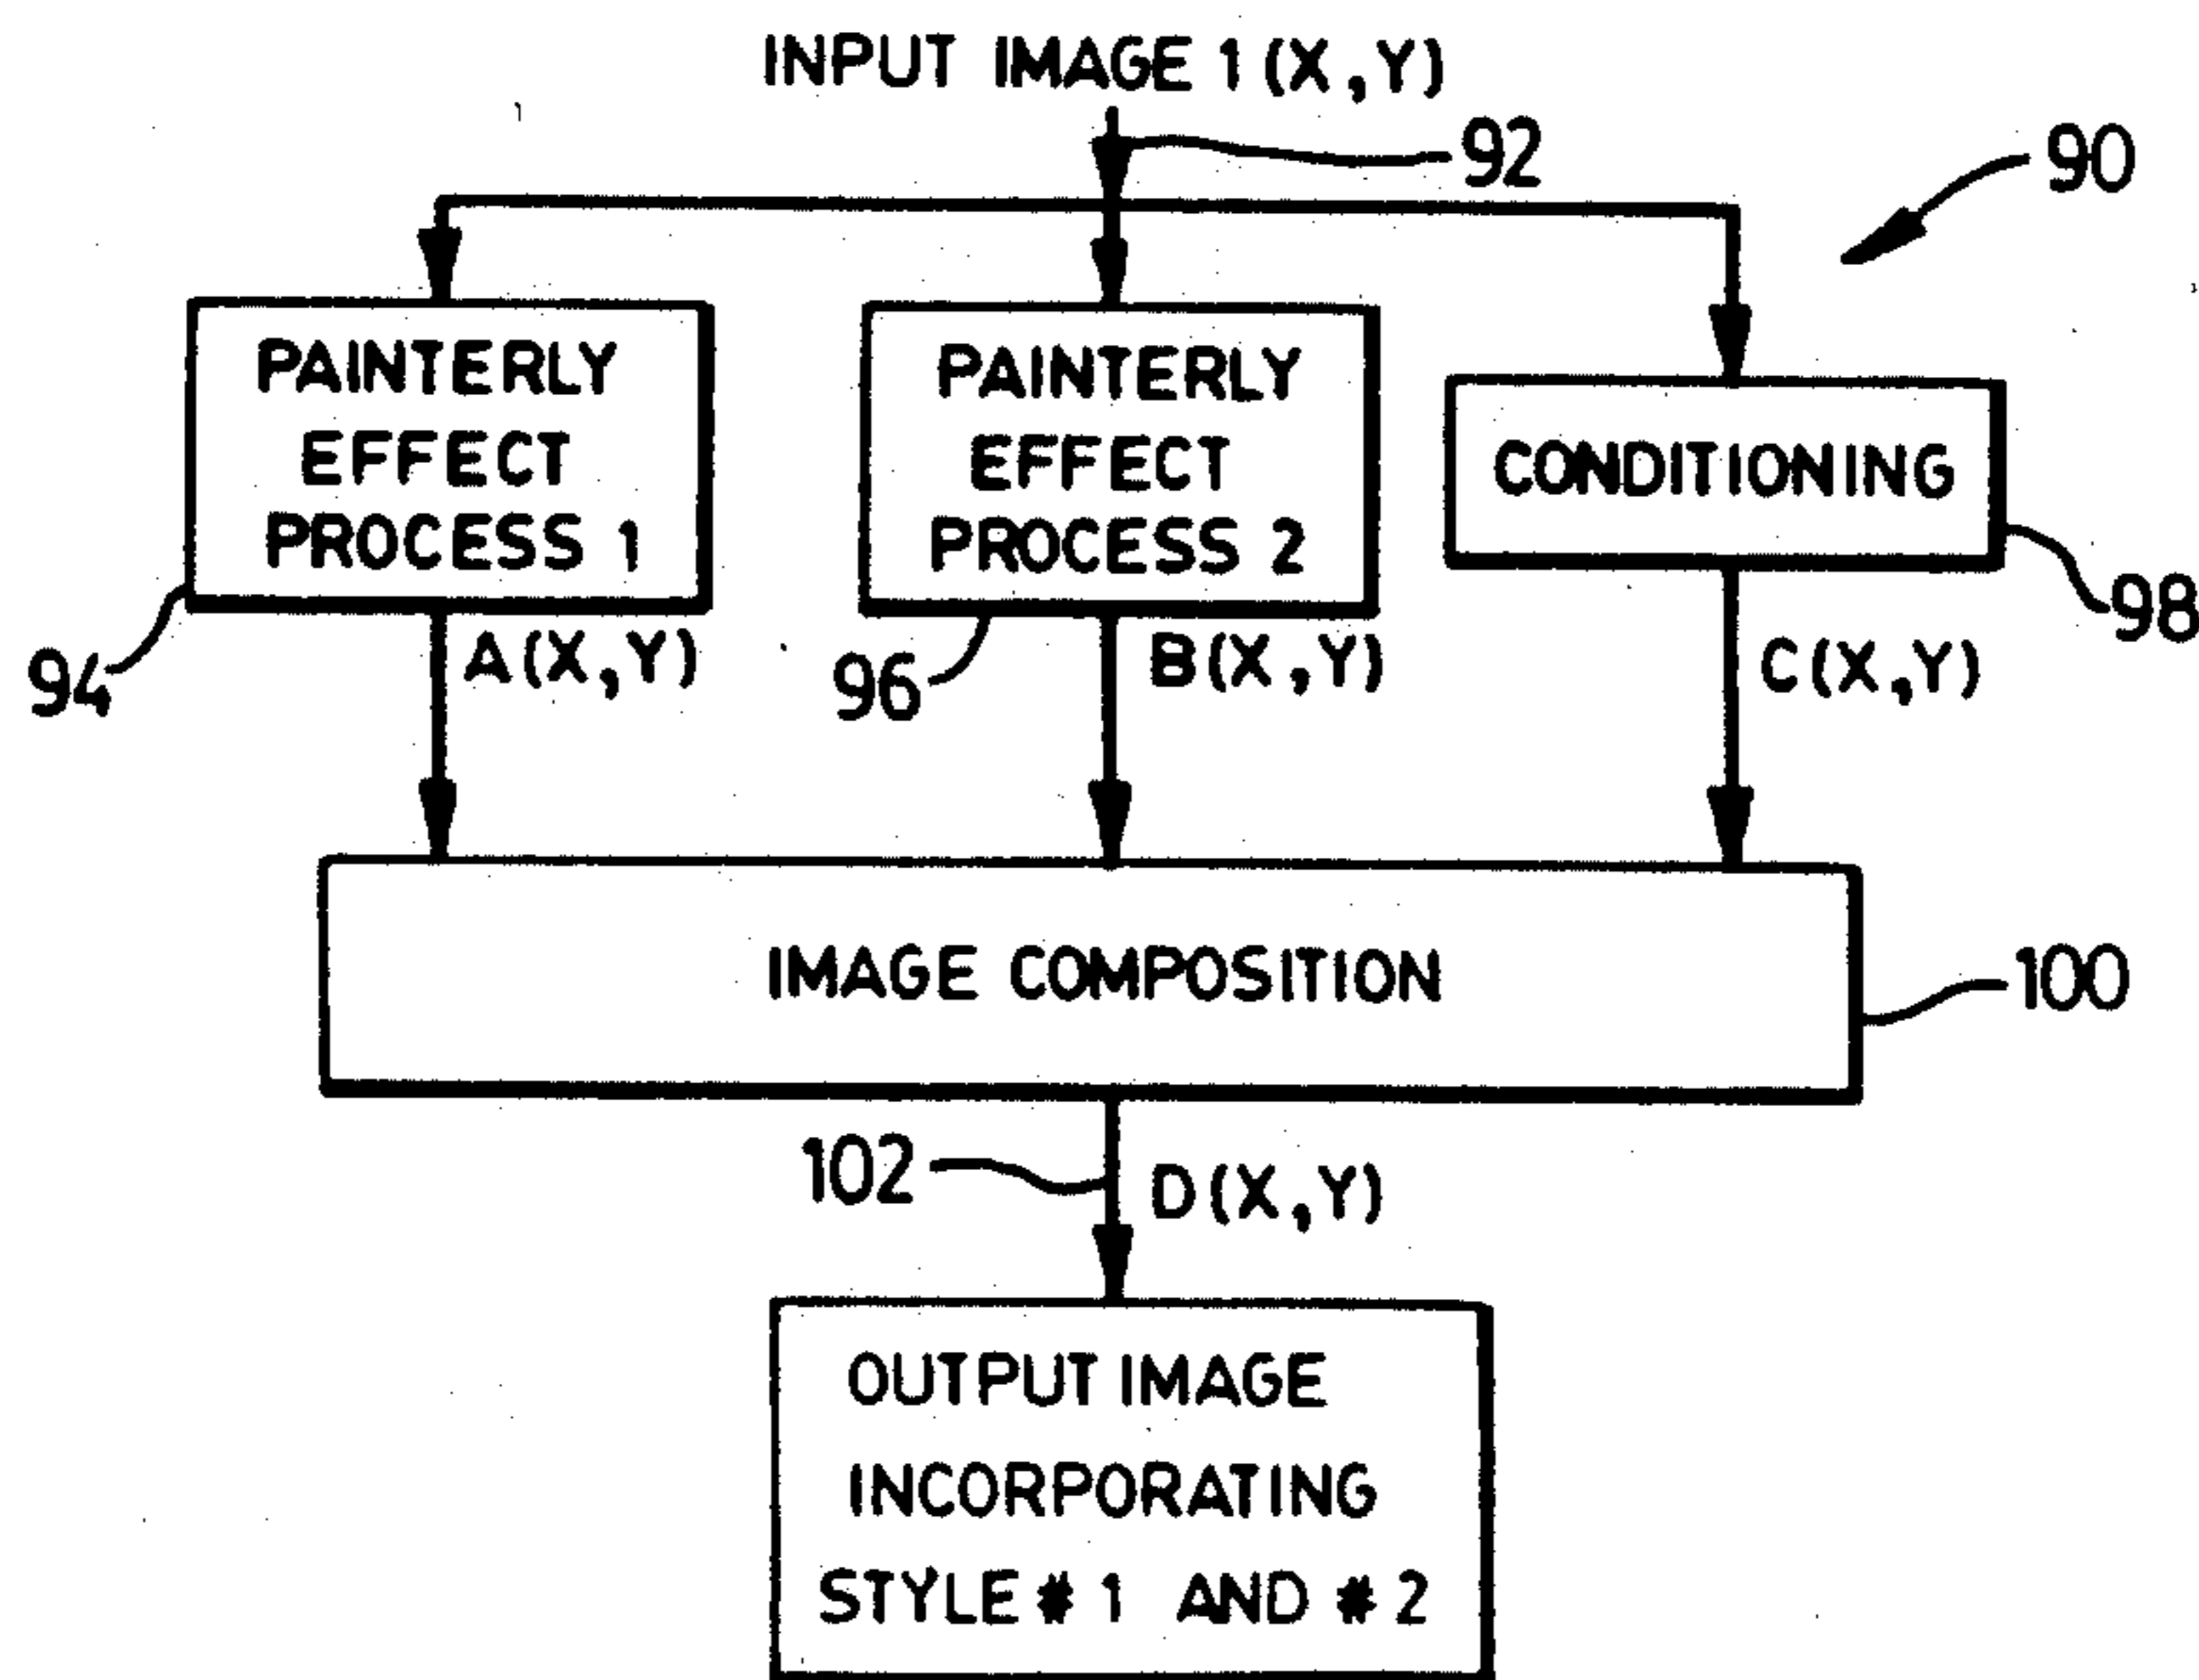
INPUT IMAGE 1 (X,Y)

92

90

PAINTERLY EFFECT PROCESS 1

PAINTERLY EFFECT PROCESS 2

CONDITIONING

98

94

A(X,Y)

96

B(X,Y)

C(X,Y)

IMAGE COMPOSITION

100

102

D(X,Y)

OUTPUT IMAGE INCORPORATING STYLE # 1 AND # 2